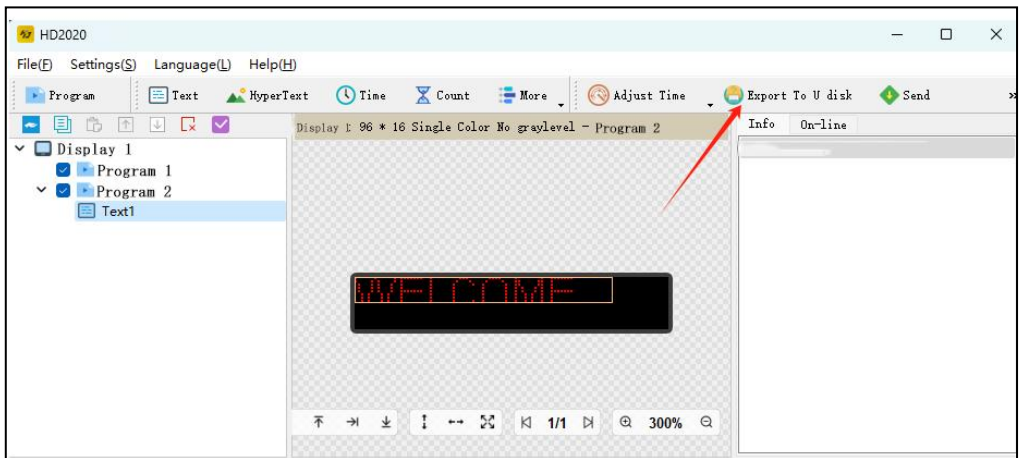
HD2020

File(F) Settings(S) Language(L) Help(H)

Program Text HyperText Time Count More Adjust Time Export To U disk Send

Display 1: 96 * 16 Single Color No graylevel - Program 2

Info On-line

Display 1
Program 1
Program 2
Text1

WELCOME

1/1 300%